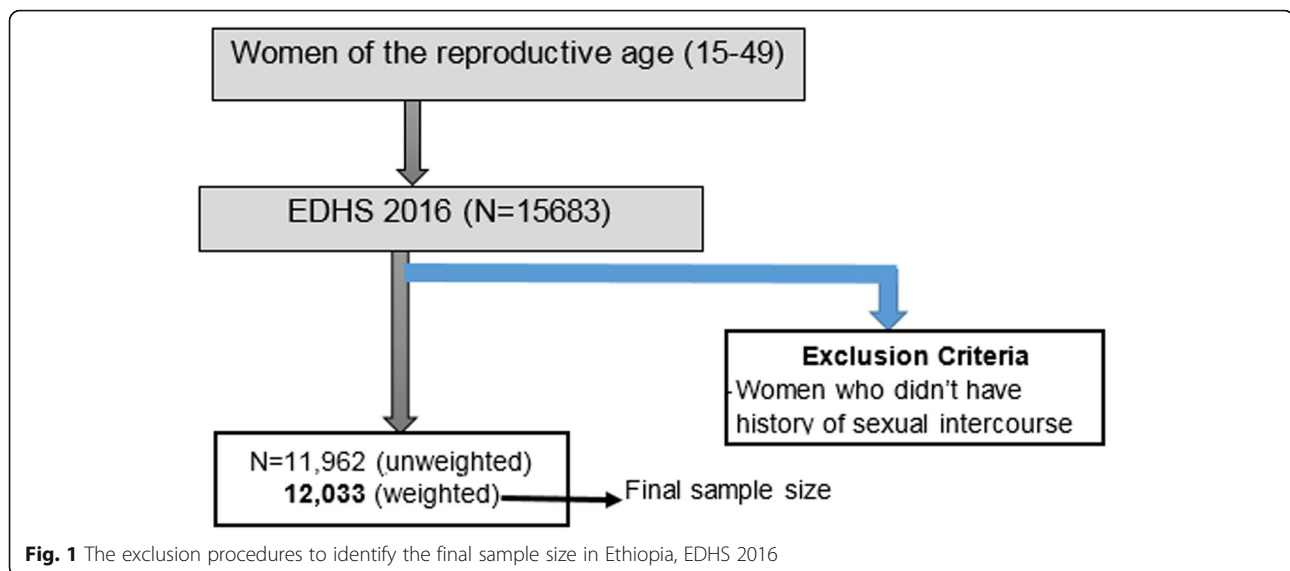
Women of the reproductive age (15-49)

EDHS 2016 (N=15683)

Exclusion Criteria
-Women who didn't have history of sexual intercourse

N=11,962 (unweighted)
**12,033** (weighted)

Final sample size

**Fig. 1** The exclusion procedures to identify the final sample size in Ethiopia, EDHS 2016